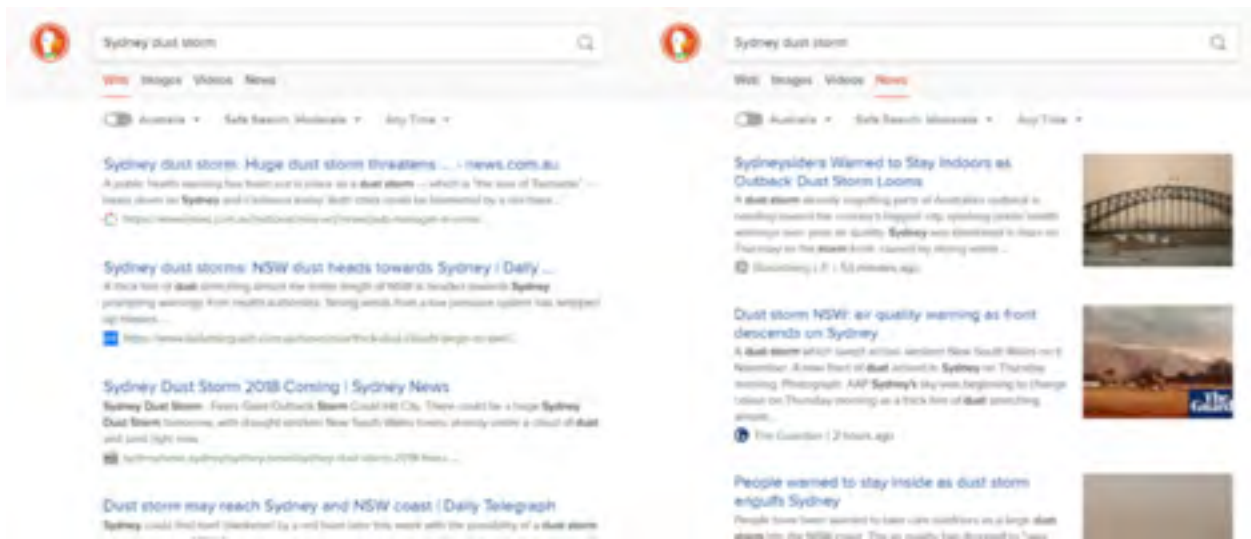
Sydney dust storm

Web Images Videos News

Australia Safe Search: Moderate Any Time

Sydney dust storm: Huge dust storm threatens ... - news.com.au

A public health warning has been put in place as a dust storm — which is "the size of Tasmania" — heads down on Sydney and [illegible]

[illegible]

Sydney dust storms: NSW dust heads towards Sydney | Daily ...

A thick line of dust stretching almost the entire length of NSW is headed towards Sydney prompting warnings from health authorities. Strong winds from a low pressure system has whipped up masses ...

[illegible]

Sydney Dust Storm 2018 Coming | Sydney News

Sydney Dust Storm · Fears Giant Outback Storm Could Hit City. There could be a huge Sydney Dust Storm tomorrow, with drought-stricken New South Wales towns already under a cloud of dust and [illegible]

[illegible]

Dust storm may reach Sydney and NSW coast | Daily Telegraph

Sydney could find itself blanketed by a red haze later this week with the possibility of a dust storm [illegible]

Sydney dust storm

Web Images Videos News

Australia Safe Search: Moderate Any Time

Sydneysiders Warned to Stay Indoors as Outback Dust Storm Looms

A dust storm already engulfing parts of Australia's outback is heading toward the country's biggest city, sparking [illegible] warnings over poor air quality. Sydney was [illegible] on Thursday as the storm front, caused by strong winds ...

Bloomberg L.P. | 53 minutes ago

Dust storm NSW: air quality warning as front descends on Sydney

A dust storm which swept across western New South Wales on 6 November. A new front of dust arrived in Sydney on Thursday morning. Photograph: AAP Sydney's sky was beginning to change colour on Thursday morning as a thick line of dust stretching almost ...

The Guardian | 2 hours ago

The Guardian

People warned to stay inside as dust storm engulfs Sydney

People have been warned to take care outdoors as a large dust storm hits the NSW coast. The air quality has dropped to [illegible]